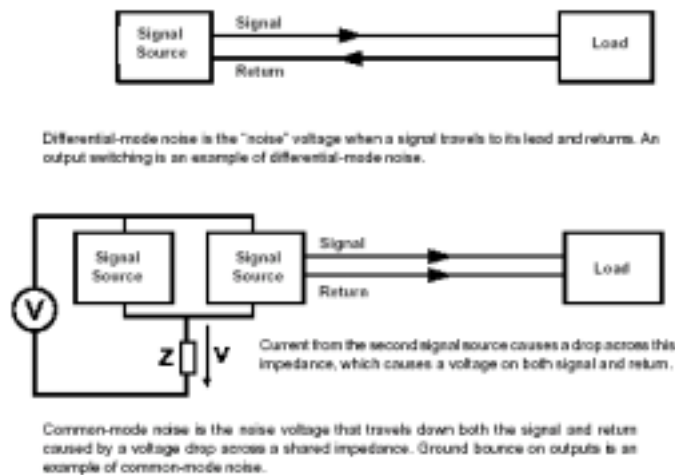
Signal Source

Signal

Return

Load

Differential-mode noise is the "noise" voltage when a signal travels to its lead and returns. An output switching is an example of differential-mode noise.

V

Signal Source

Signal Source

Signal

Return

Load

Z

V

Current from the second signal source causes a drop across this impedance, which causes a voltage on both signal and return.

Common-mode noise is the noise voltage that travels down both the signal and return caused by a voltage drop across a shared impedance. Ground bounce on outputs is an example of common-mode noise.